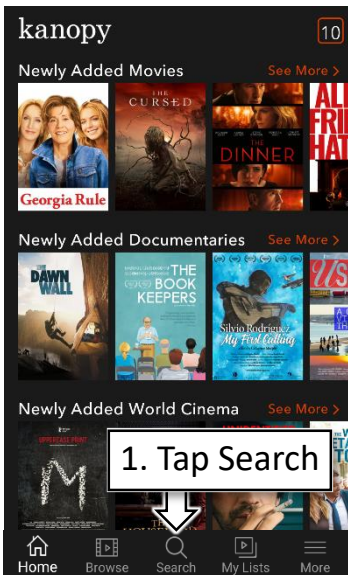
kanopy

10

Newly Added Movies

See More >

Georgia Rule

THE CURSED

THE DINNER

AL FRI HAT

Newly Added Documentaries

See More >

THE DAWN WALL

THE BOOK KEEPERS

Silvio Rodríguez My First Calling

US

Newly Added World Cinema

See More >

M

1. Tap Search

Home

Browse

Search

My Lists

More